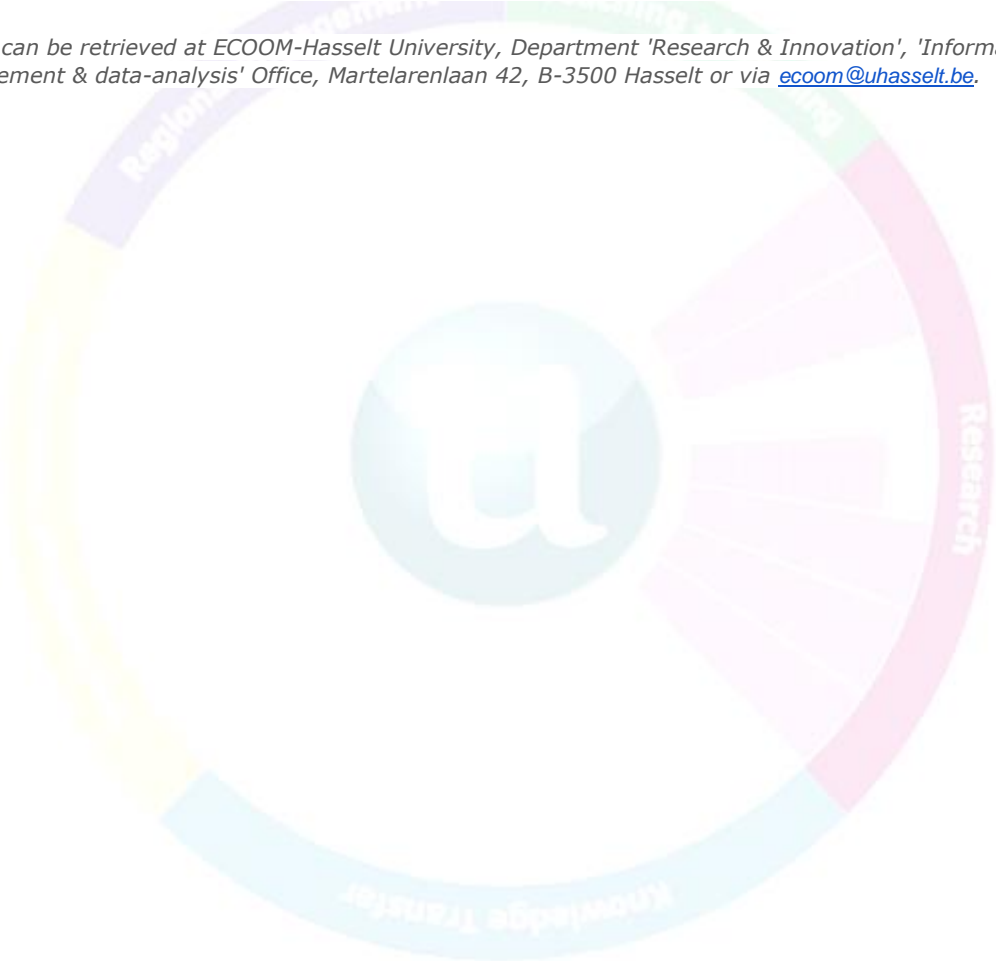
can be retrieved at ECOOM-Hasselt University, Department 'Research & Innovation', 'Informa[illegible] ement & data-analysis' Office, Martelarenlaan 42, B-3500 Hasselt or via ecoom@uhasselt.be.

Regional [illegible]

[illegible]

Research

Knowledge Transfer